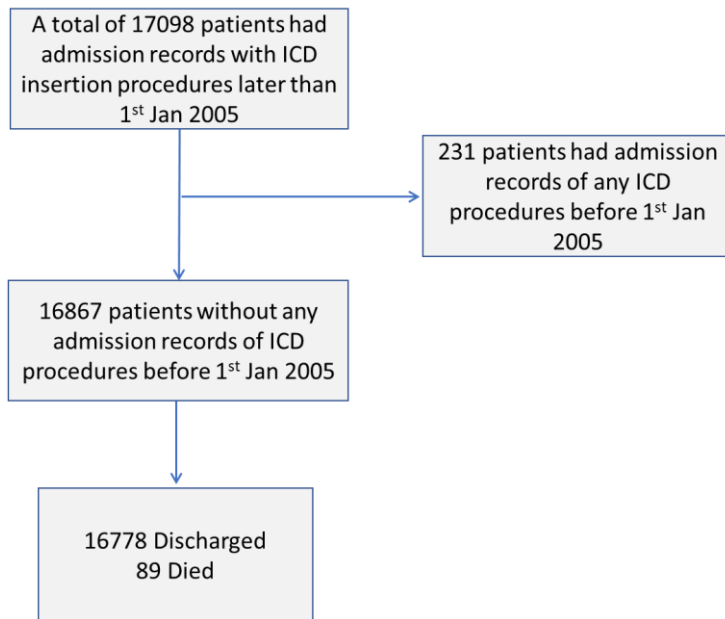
A total of 17098 patients had admission records with ICD insertion procedures later than 1$^{st}$ Jan 2005

231 patients had admission records of any ICD procedures before 1$^{st}$ Jan 2005

16867 patients without any admission records of ICD procedures before 1$^{st}$ Jan 2005

16778 Discharged
89 Died